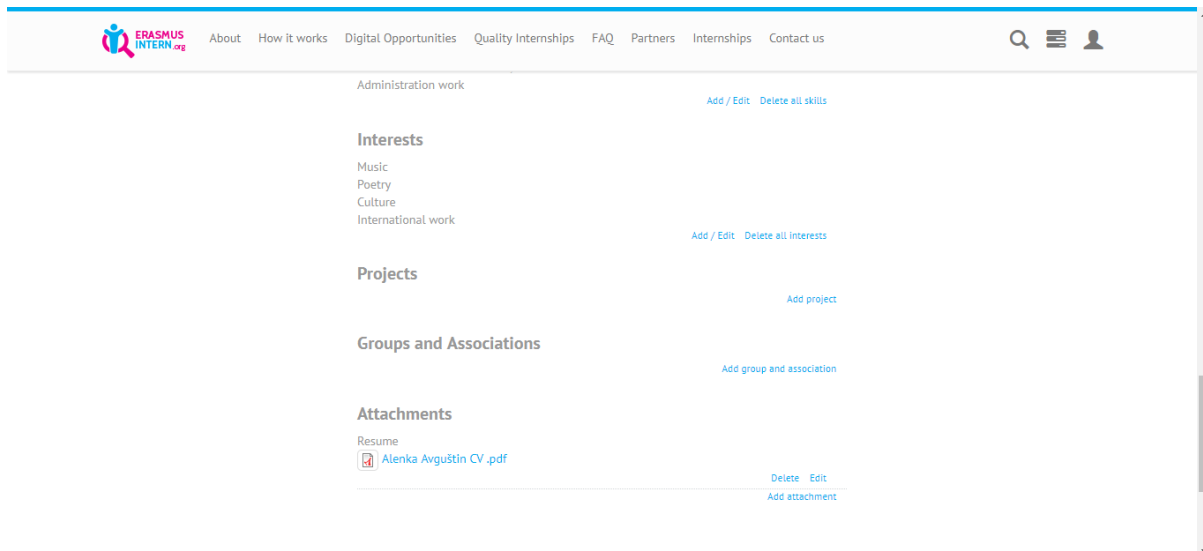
ERASMUS INTERN.org

About How it works Digital Opportunities Quality Internships FAQ Partners Internships Contact us

Administration work

Add / Edit Delete all skills

Interests

Music
Poetry
Culture
International work

Add / Edit Delete all interests

Projects

Add project

Groups and Associations

Add group and association

Attachments

Resume
Alenka Avguštin CV .pdf

Delete Edit
Add attachment